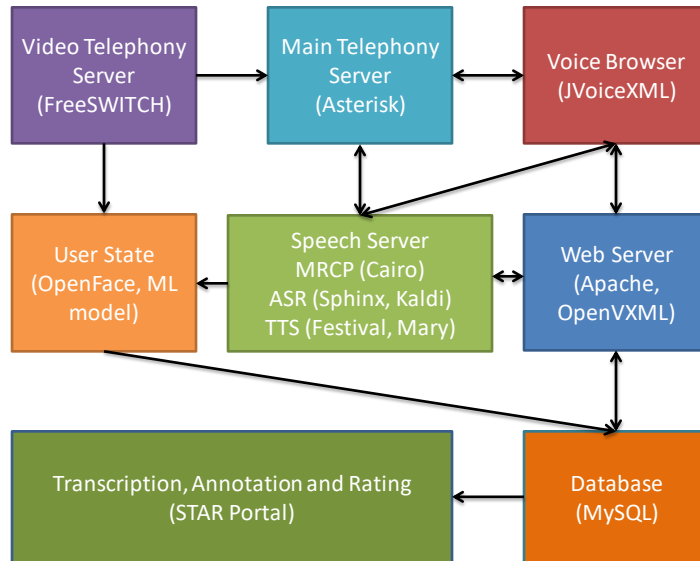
Video Telephony Server (FreeSWITCH)

Main Telephony Server (Asterisk)

Voice Browser (JVoiceXML)

User State (OpenFace, ML model)

Speech Server
MRCP (Cairo)
ASR (Sphinx, Kaldi)
TTS (Festival, Mary)

Web Server (Apache, OpenVXML)

Transcription, Annotation and Rating (STAR Portal)

Database (MySQL)